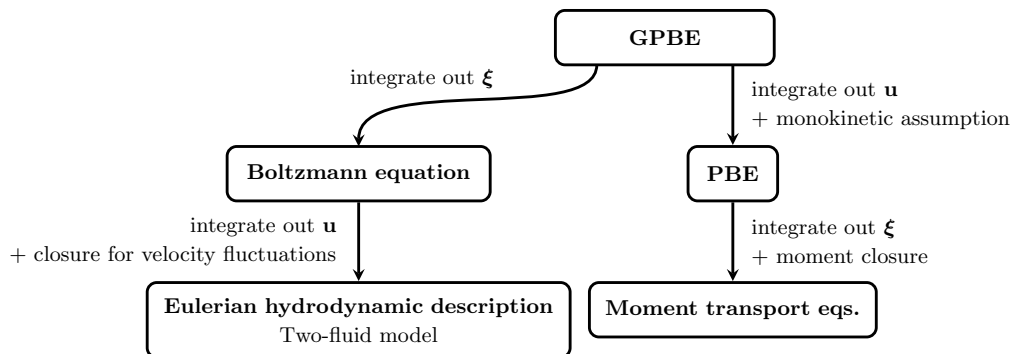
GPBE

integrate out $\boldsymbol{\xi}$

integrate out $\mathbf{u}$
+ monokinetic assumption

Boltzmann equation

PBE

integrate out $\mathbf{u}$
+ closure for velocity fluctuations

integrate out $\boldsymbol{\xi}$
+ moment closure

Eulerian hydrodynamic description
Two-fluid model

Moment transport eqs.